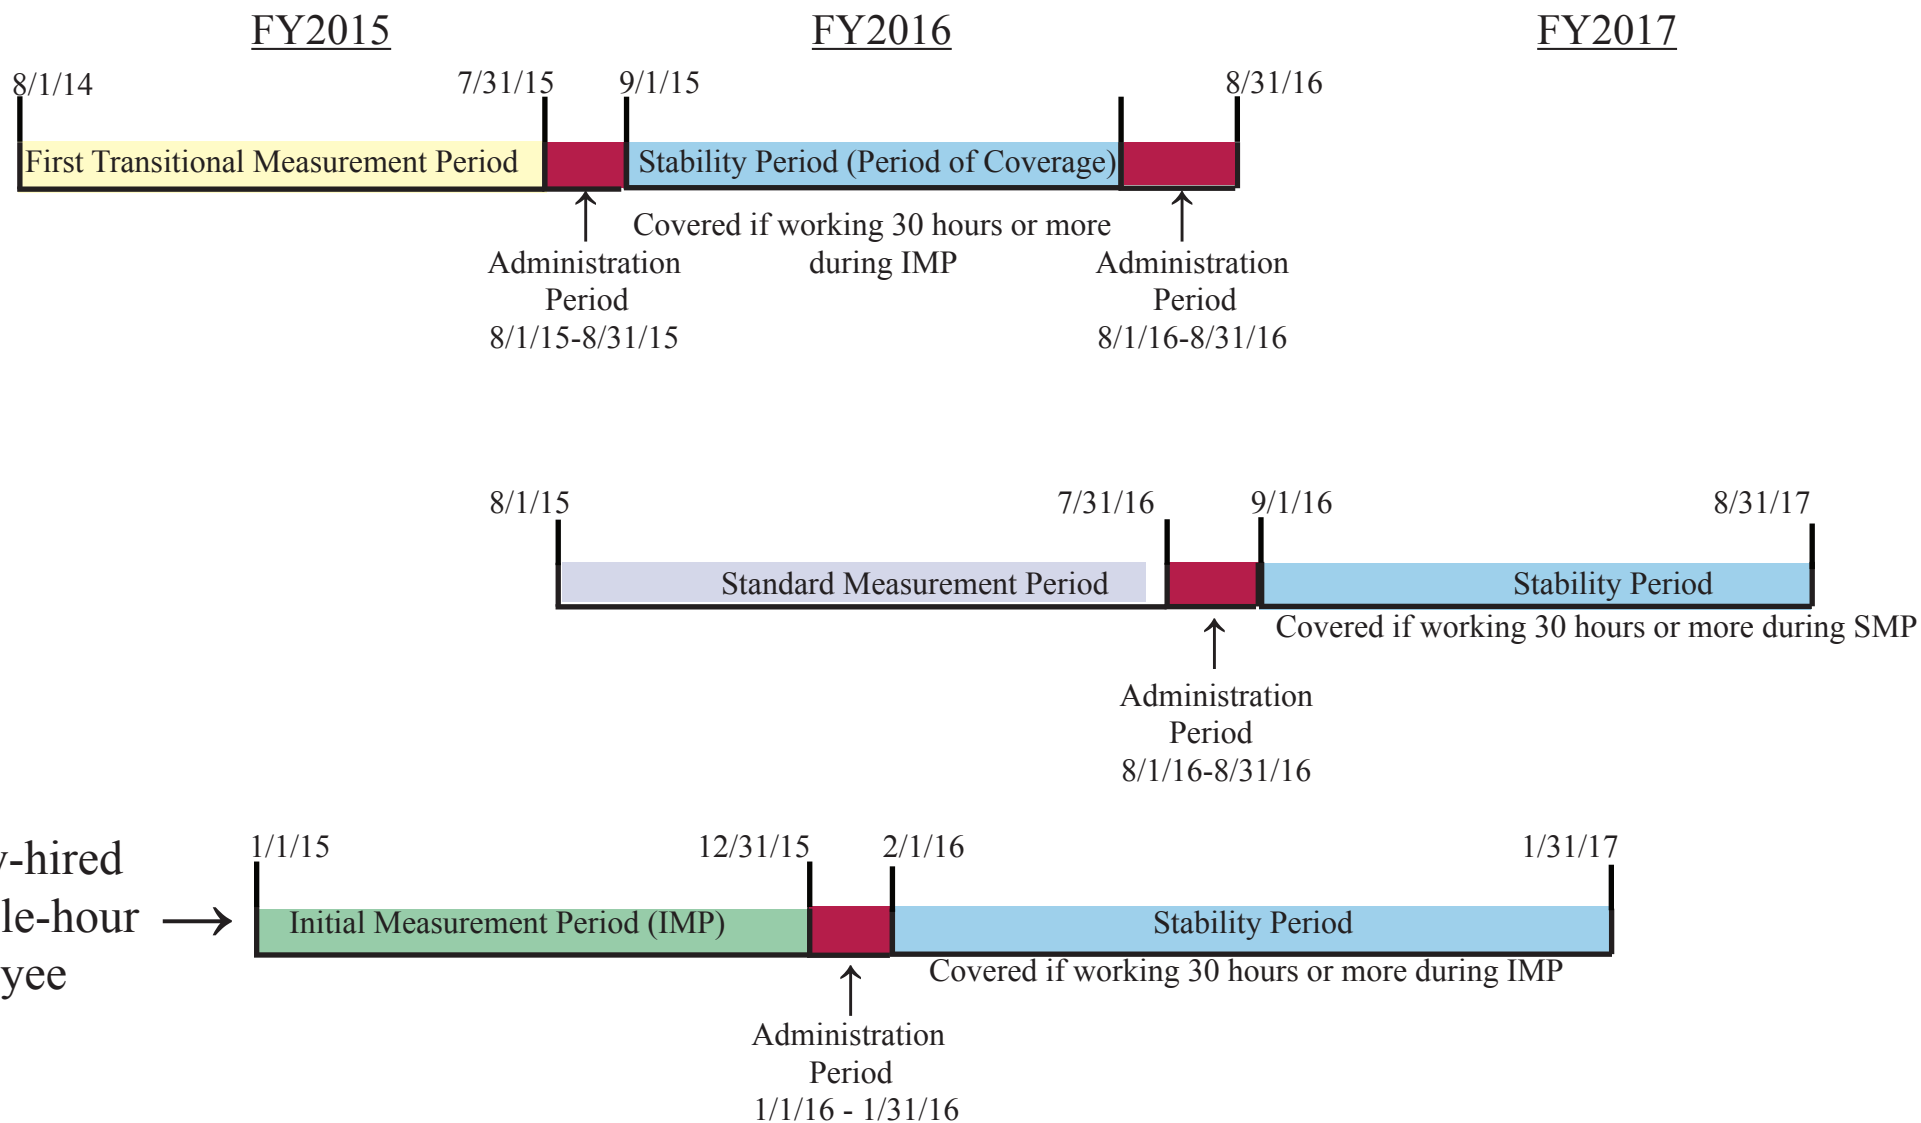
FY2015

FY2016

FY2017

8/1/14

7/31/15

9/1/15

8/31/16

First Transitional Measurement Period

Stability Period (Period of Coverage)

Covered if working 30 hours or more during IMP

Administration Period 8/1/15-8/31/15

Administration Period 8/1/16-8/31/16

8/1/15

7/31/16

9/1/16

8/31/17

Standard Measurement Period

Stability Period

Covered if working 30 hours or more during SMP

Administration Period 8/1/16-8/31/16

-hired
le-hour
yee

1/1/15

12/31/15

2/1/16

1/31/17

Initial Measurement Period (IMP)

Stability Period

Covered if working 30 hours or more during IMP

Administration Period 1/1/16 - 1/31/16